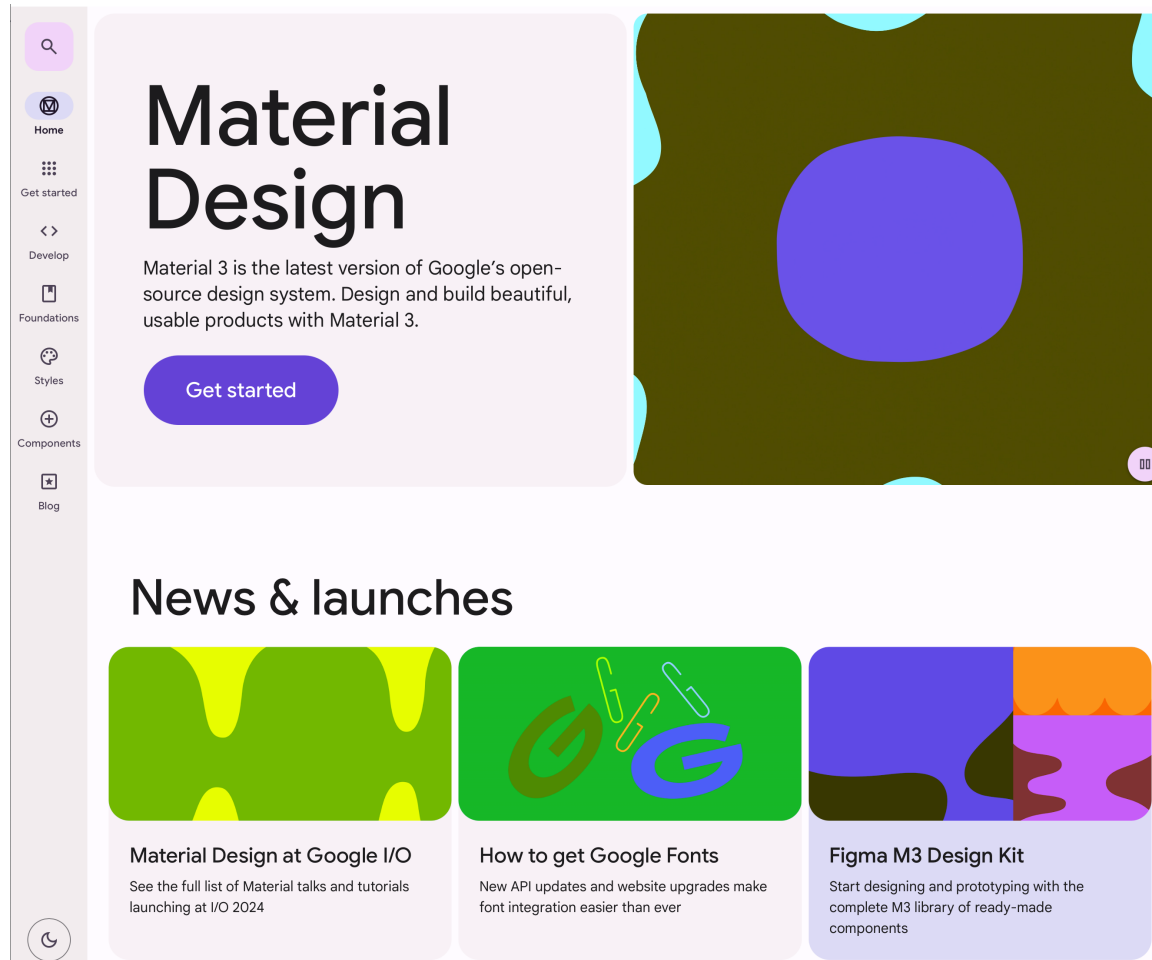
Home
Get started
Develop
Foundations
Styles
Components
Blog

Material Design

Material 3 is the latest version of Google's open-source design system. Design and build beautiful, usable products with Material 3.

Get started

News & launches

Material Design at Google I/O
See the full list of Material talks and tutorials launching at I/O 2024

How to get Google Fonts
New API updates and website upgrades make font integration easier than ever

Figma M3 Design Kit
Start designing and prototyping with the complete M3 library of ready-made components